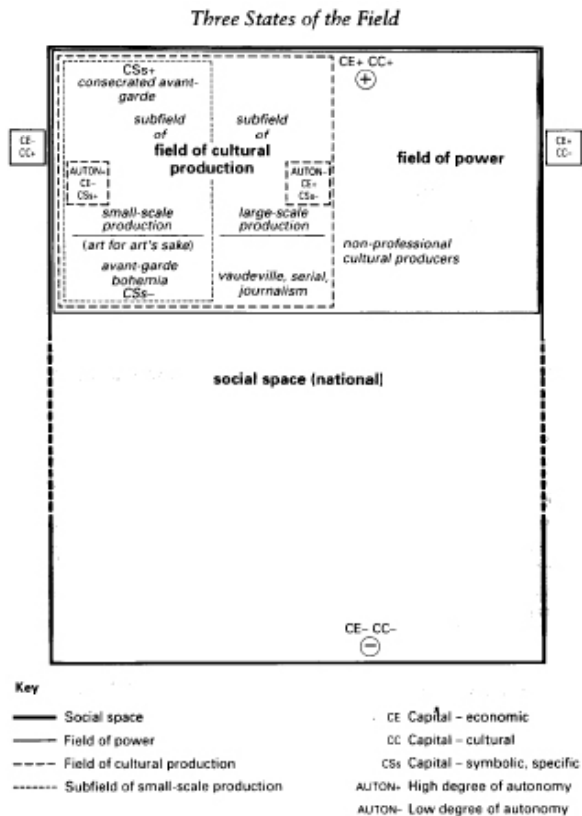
Three States of the Field

CE- CC+

CE+ CC+

+

CE+ CC-

CSs+ consecrated avant-garde

subfield of

subfield of

field of cultural production

field of power

AUTON+ CE- CSs+

AUTON- CE+ CSs-

small-scale production

(art for art's sake)

avant-garde bohemia CSs-

large-scale production

vaudeville, serial, journalism

non-professional cultural producers

social space (national)

CE- CC-

−

Key

Social space

Field of power

Field of cultural production

Subfield of small-scale production

CE Capital – economic

CC Capital – cultural

CSs Capital – symbolic, specific

AUTON+ High degree of autonomy

AUTON- Low degree of autonomy